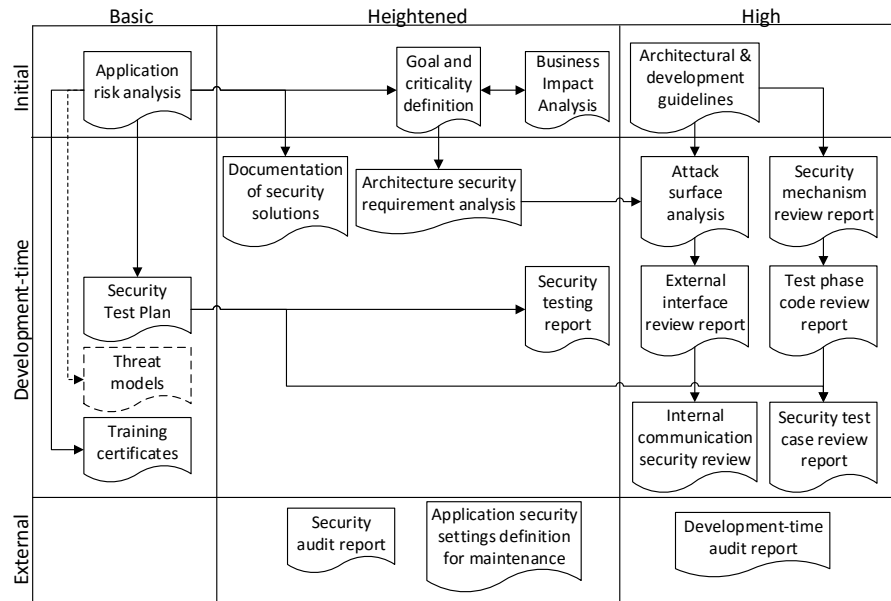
Basic

Heightened

High

Initial

Development-time

External

Application risk analysis

Goal and criticality definition

Business Impact Analysis

Architectural & development guidelines

Documentation of security solutions

Architecture security requirement analysis

Attack surface analysis

Security mechanism review report

Security Test Plan

Security testing report

External interface review report

Test phase code review report

Threat models

Training certificates

Internal communication security review

Security test case review report

Security audit report

Application security settings definition for maintenance

Development-time audit report